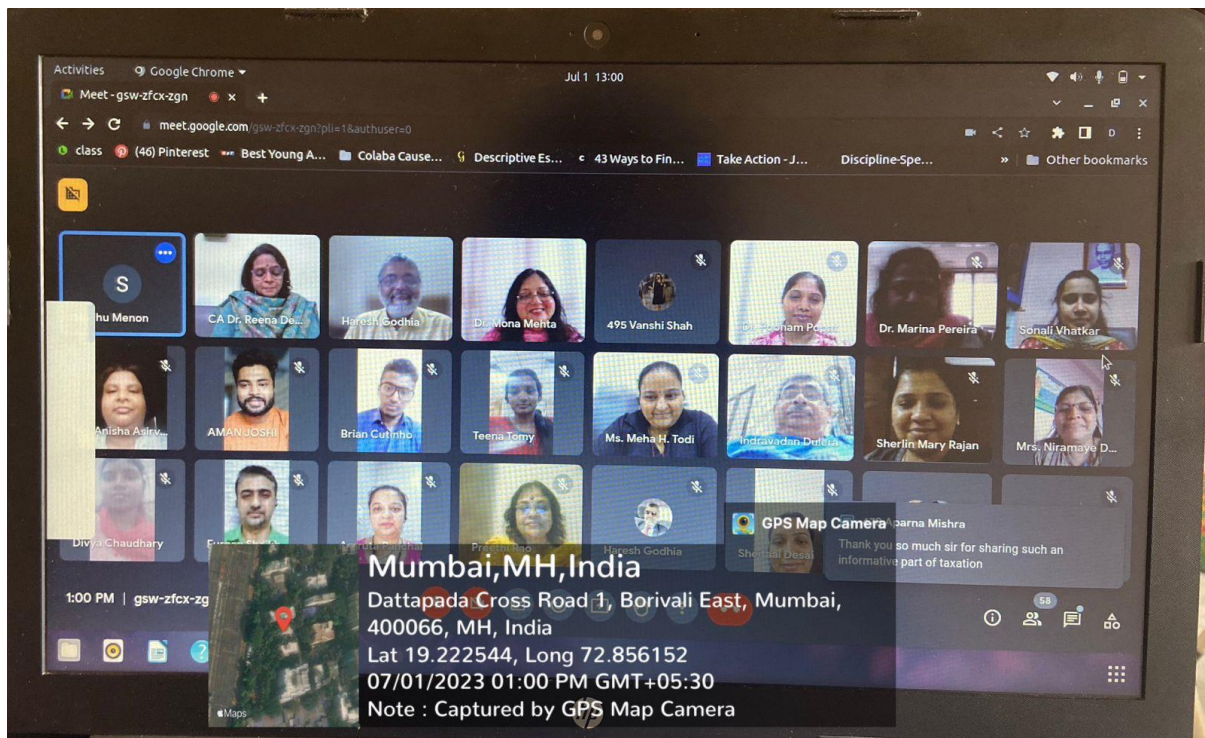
Activities Google Chrome ▾
Jul 1 13:00
Meet - gsw-zfcx-zgn ×
meet.google.com/gsw-zfcx-zgn?pli=1&authuser=0
class (46) Pinterest Best Young A... Colaba Cause... Descriptive Es... 43 Ways to Fin... Take Action - J... Discipline-Spe... » Other bookmarks

S
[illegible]hu Menon
CA Dr. Reena De...
Haresh Godhia
Dr. Mona Mehta
495 Vanshi Shah
Dr. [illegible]onam Po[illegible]
Dr. Marina Pereira
Sonali Vhatkar
Anisha Asirv...
AMAN JOSHI
Brian Cutinho
Teena Tomy
Ms. Meha H. Todi
Indravadan Dulia
Sherlin Mary Rajan
Mrs. Niramaye D...
Divya Chaudhary
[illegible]
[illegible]
Pra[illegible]
Haresh Godhia
She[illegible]al Desai
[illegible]parna Mishra
Thank you so much sir for sharing such an informative part of taxation

1:00 PM | gsw-zfcx-zg
58

GPS Map Camera
Mumbai,MH,India
Dattapada Cross Road 1, Borivali East, Mumbai, 400066, MH, India
Lat 19.222544, Long 72.856152
07/01/2023 01:00 PM GMT+05:30
Note : Captured by GPS Map Camera
Maps